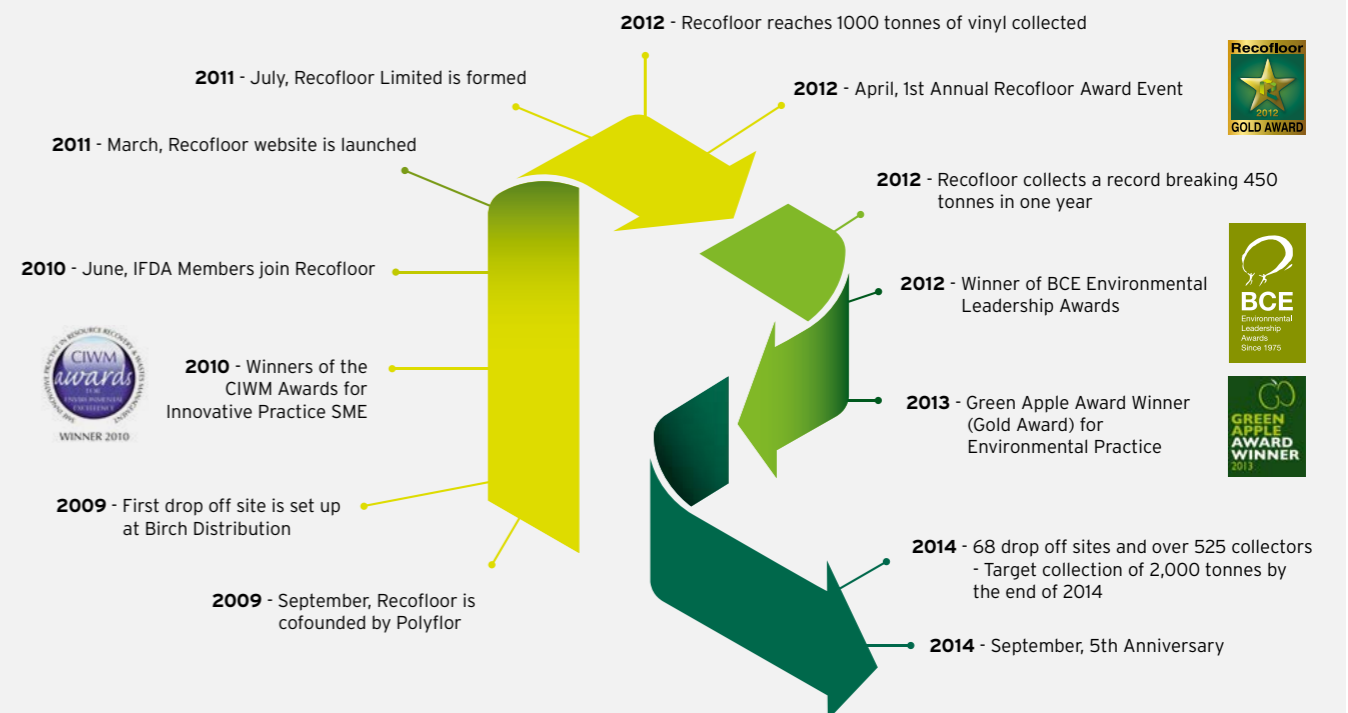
**2012** - Recofloor reaches 1000 tonnes of vinyl collected

**2011** - July, Recofloor Limited is formed

**2012** - April, 1st Annual Recofloor Award Event

Recofloor
2012
GOLD AWARD

**2011** - March, Recofloor website is launched

**2012** - Recofloor collects a record breaking 450 tonnes in one year

**2010** - June, IFDA Members join Recofloor

**2012** - Winner of BCE Environmental Leadership Awards

BCE
Environmental Leadership Awards
Since 1975

CIWM awards
WINNER 2010

**2010** - Winners of the CIWM Awards for Innovative Practice SME

**2013** - Green Apple Award Winner (Gold Award) for Environmental Practice

GREEN APPLE AWARD WINNER 2013

**2009** - First drop off site is set up at Birch Distribution

**2014** - 68 drop off sites and over 525 collectors - Target collection of 2,000 tonnes by the end of 2014

**2009** - September, Recofloor is cofounded by Polyflor

**2014** - September, 5th Anniversary